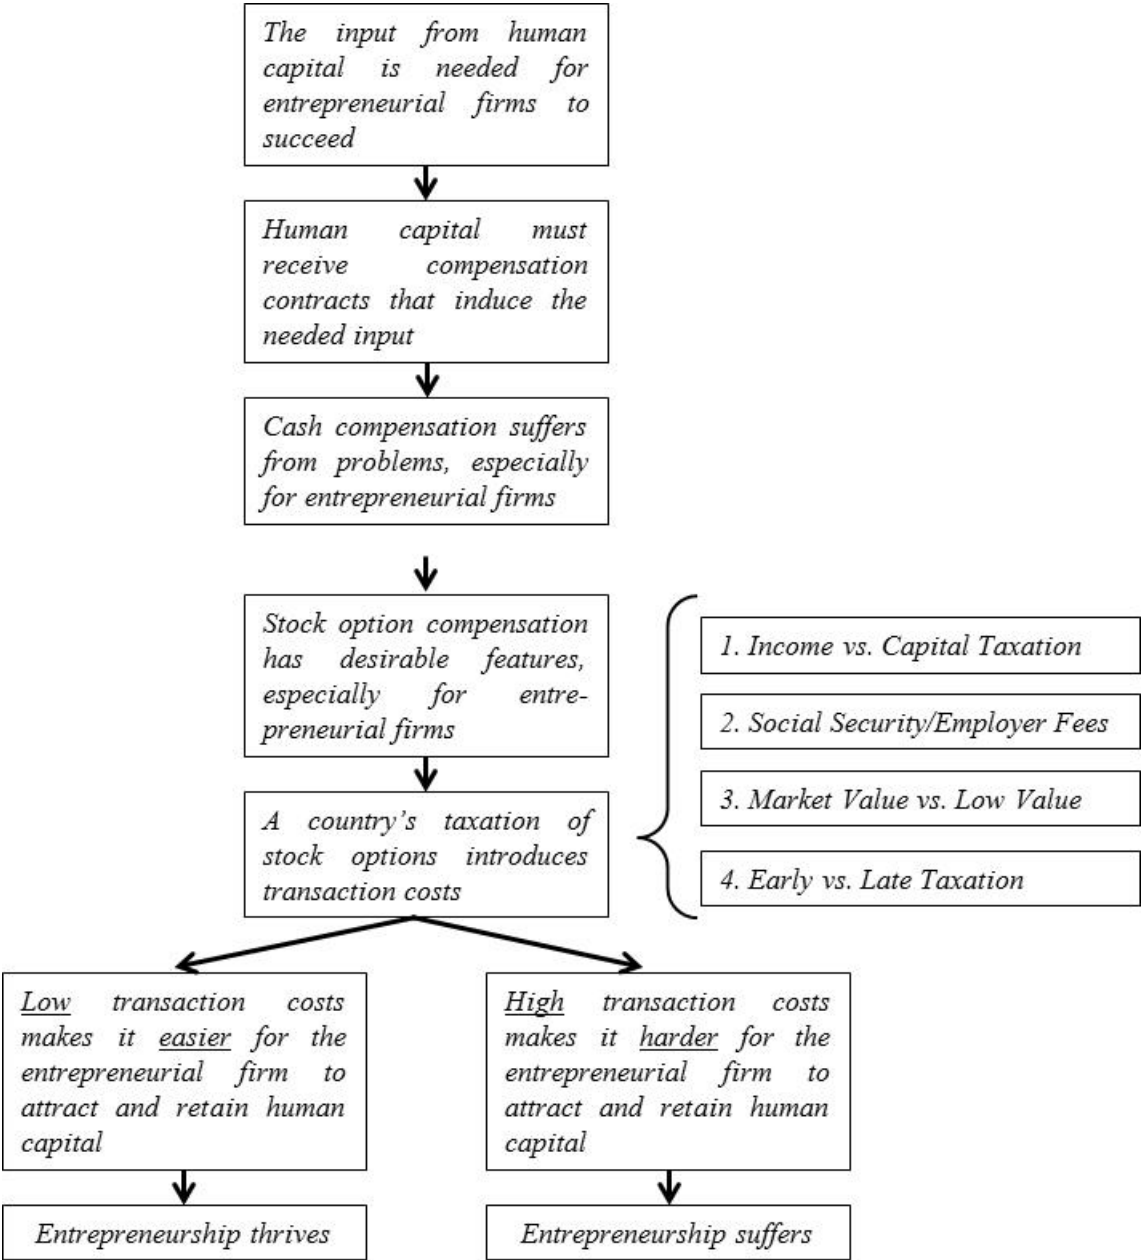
The input from human capital is needed for entrepreneurial firms to succeed

Human capital must receive compensation contracts that induce the needed input

Cash compensation suffers from problems, especially for entrepreneurial firms

Stock option compensation has desirable features, especially for entrepreneurial firms

A country's taxation of stock options introduces transaction costs

1. Income vs. Capital Taxation

2. Social Security/Employer Fees

3. Market Value vs. Low Value

4. Early vs. Late Taxation

Low transaction costs makes it easier for the entrepreneurial firm to attract and retain human capital

High transaction costs makes it harder for the entrepreneurial firm to attract and retain human capital

Entrepreneurship thrives

Entrepreneurship suffers